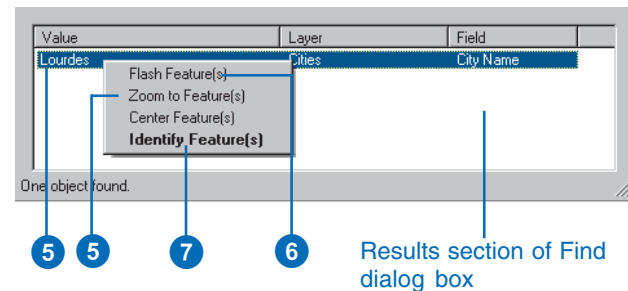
| Value | Layer | Field |
|---|---|---|
| Lourdes | Cities | City Name |

Flash Feature(s)
Zoom to Feature(s)
Center Feature(s)
**Identify Feature(s)**

One object found.

5
5
7
6

Results section of Find dialog box